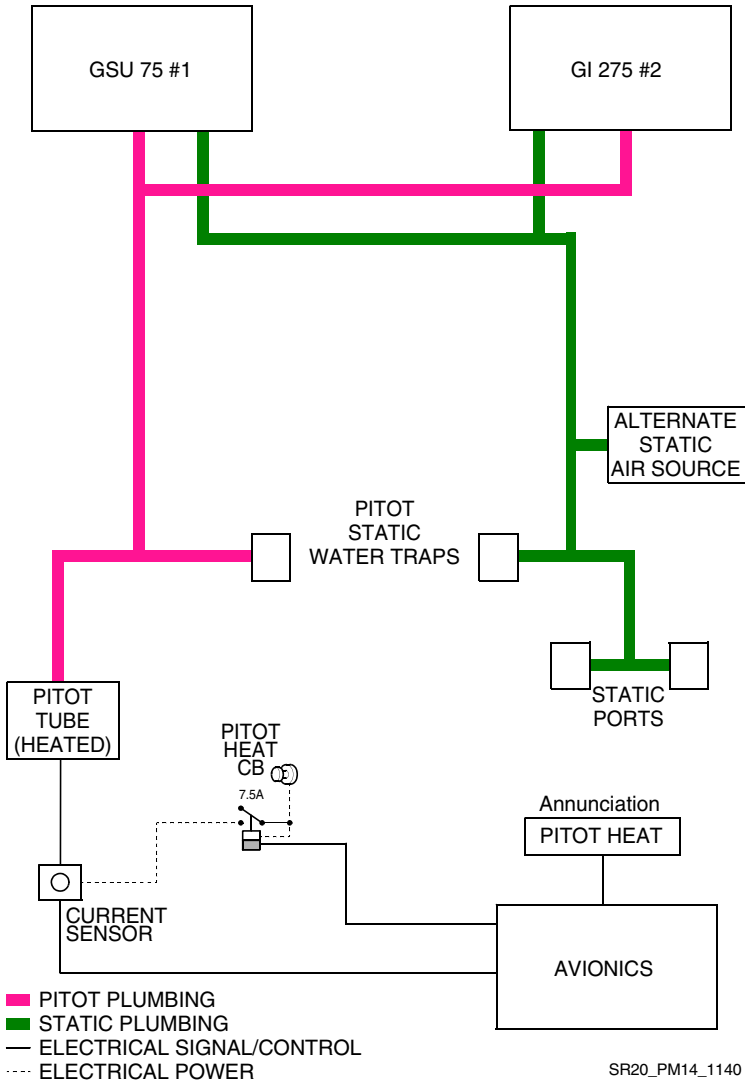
GSU 75 #1

GI 275 #2

ALTERNATE STATIC AIR SOURCE

PITOT STATIC WATER TRAPS

STATIC PORTS

PITOT TUBE (HEATED)

PITOT HEAT CB

7.5A

Annunciation

PITOT HEAT

CURRENT SENSOR

AVIONICS

PITOT PLUMBING
STATIC PLUMBING
ELECTRICAL SIGNAL/CONTROL
ELECTRICAL POWER

SR20_PM14_1140